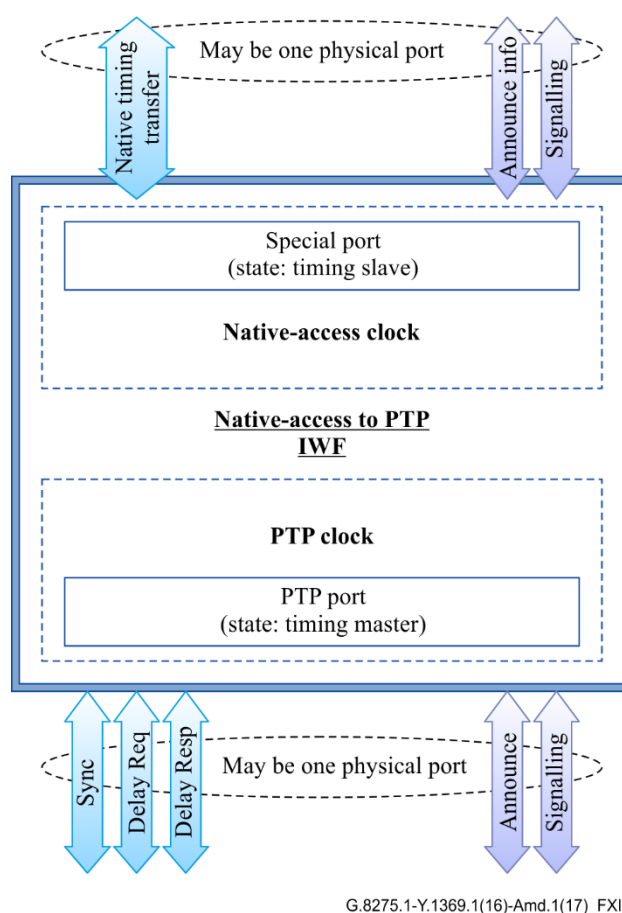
Native timing transfer

May be one physical port

Announce info

Signalling

Special port
(state: timing slave)

Native-access clock

Native-access to PTP
IWF

PTP clock

PTP port
(state: timing master)

Sync

Delay Req

Delay Resp

May be one physical port

Announce

Signalling

G.8275.1-Y.1369.1(16)-Amd.1(17) FXI